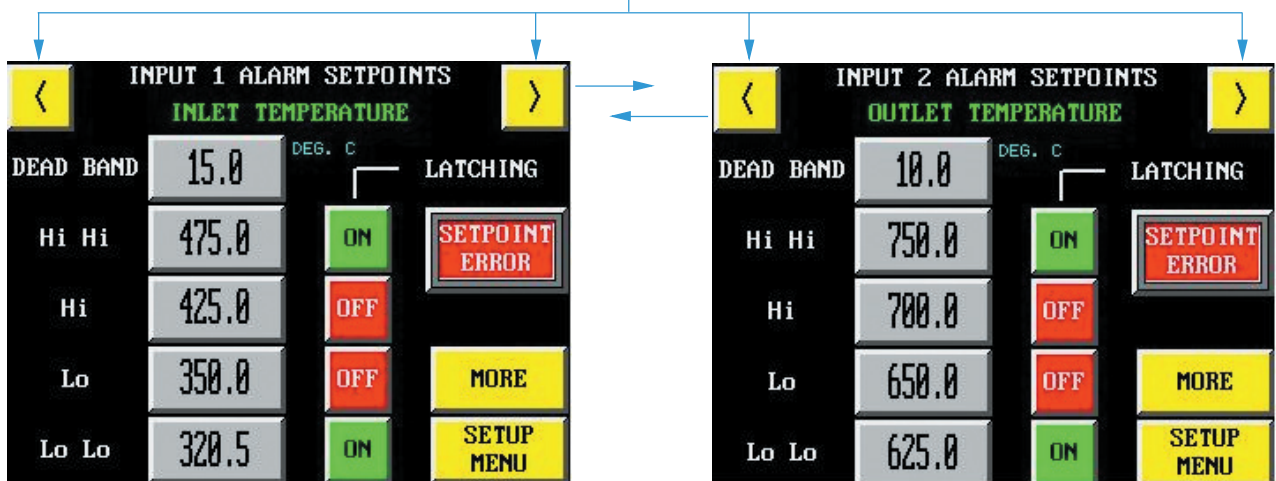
<
INPUT 1 ALARM SETPOINTS
INLET TEMPERATURE
>

DEAD BAND 15.0 DEG. C
LATCHING
Hi Hi 475.0 ON
SETPOINT ERROR
Hi 425.0 OFF
Lo 350.0 OFF
MORE
Lo Lo 320.5 ON
SETUP MENU

<
INPUT 2 ALARM SETPOINTS
OUTLET TEMPERATURE
>

DEAD BAND 10.0 DEG. C
LATCHING
Hi Hi 750.0 ON
SETPOINT ERROR
Hi 700.0 OFF
Lo 650.0 OFF
MORE
Lo Lo 625.0 ON
SETUP MENU